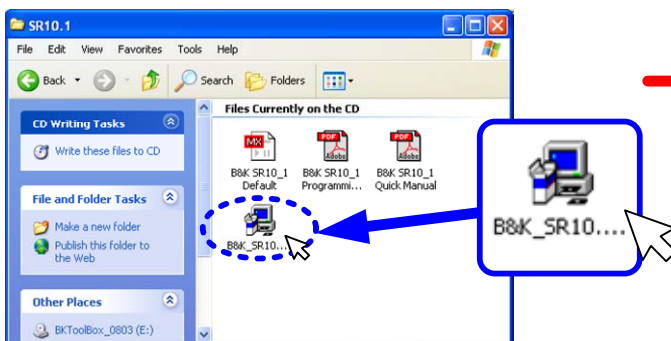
SR10.1

File Edit View Favorites Tools Help

Back Search Folders

CD Writing Tasks

Write these files to CD

File and Folder Tasks

Make a new folder

Publish this folder to the Web

Other Places

BKToolBox_0803 (E:)

Files Currently on the CD

B&K SR10_1 Default

B&K SR10_1 Programmi...

B&K SR10_1 Quick Manual

B&K_SR10....

B&K_SR10....